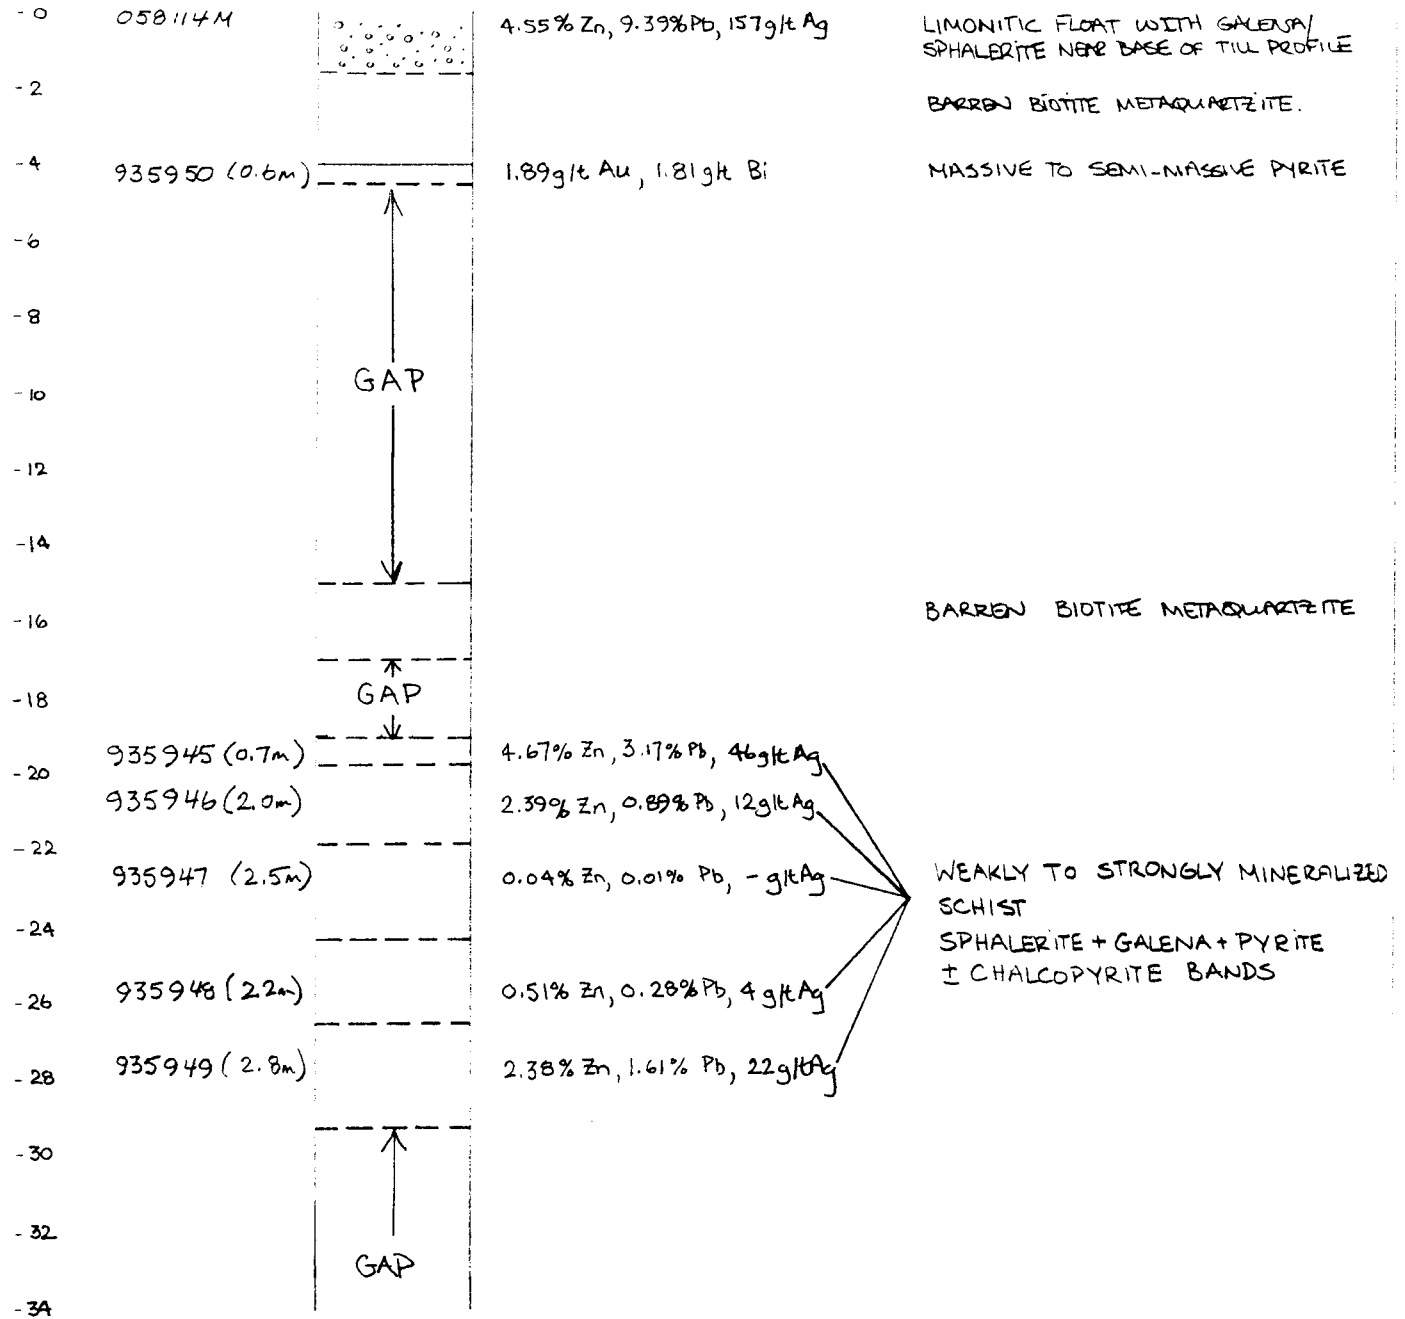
- 0
058114M
4.55% Zn, 9.39% Pb, 157 g/t Ag
LIMONITIC FLOAT WITH GALENA/ SPHALERITE NEAR BASE OF TILL PROFILE

- 2
BARREN BIOTITE METAQUARTZITE.

- 4
935950 (0.6m)
1.89 g/t Au, 1.81 g/t Bi
MASSIVE TO SEMI-MASSIVE PYRITE

- 6

- 8

GAP

- 10

- 12

- 14

- 16
BARREN BIOTITE METAQUARTZITE

GAP

- 18

935945 (0.7m)
4.67% Zn, 3.17% Pb, 46 g/t Ag

- 20
935946 (2.0m)
2.39% Zn, 0.89% Pb, 12 g/t Ag

- 22
935947 (2.5m)
0.04% Zn, 0.01% Pb, - g/t Ag

WEAKLY TO STRONGLY MINERALIZED SCHIST
SPHALERITE + GALENA + PYRITE
± CHALCOPYRITE BANDS

- 24

- 26
935948 (2.2m)
0.51% Zn, 0.28% Pb, 4 g/t Ag

- 28
935949 (2.8m)
2.38% Zn, 1.61% Pb, 22 g/t Ag

- 30

- 32

GAP

- 34